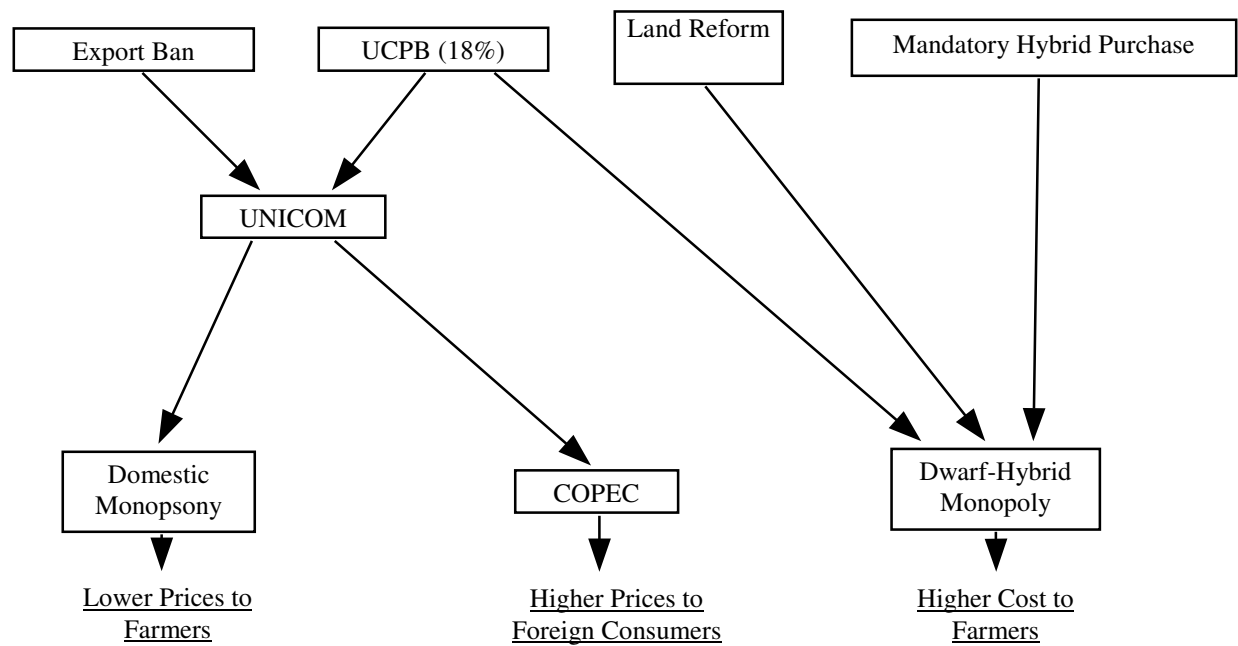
Export Ban

UCPB (18%)

Land Reform

Mandatory Hybrid Purchase

UNICOM

Domestic Monopsony

COPEC

Dwarf-Hybrid Monopoly

Lower Prices to Farmers

Higher Prices to Foreign Consumers

Higher Cost to Farmers